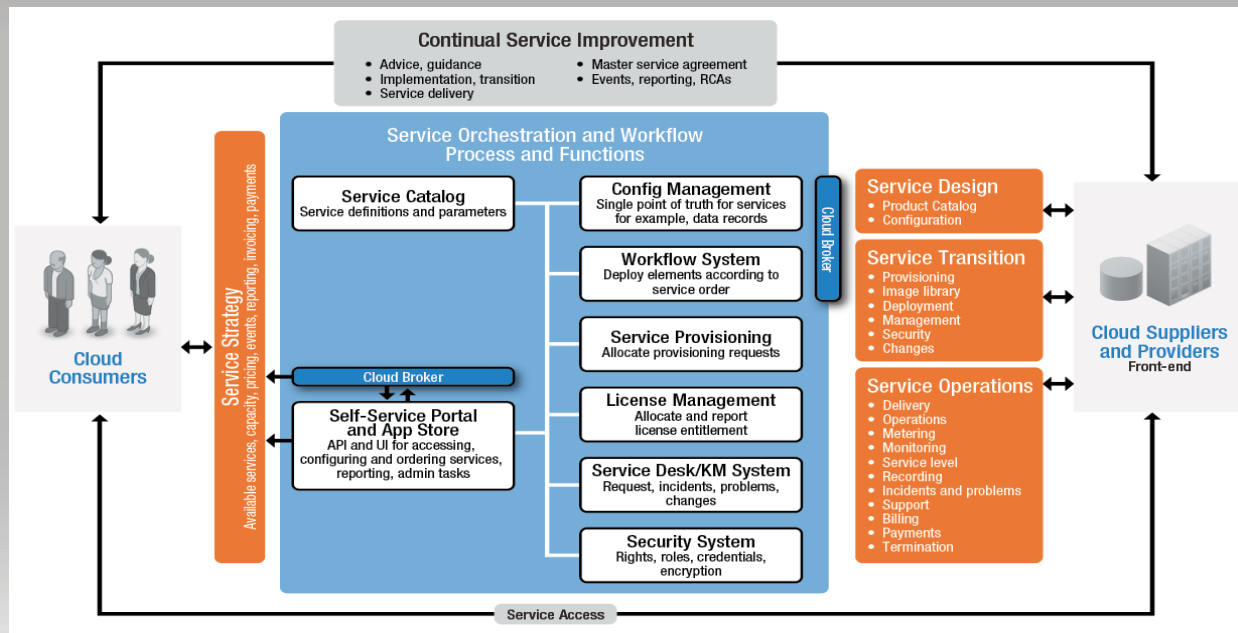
Continual Service Improvement
• Advice, guidance
• Implementation, transition
• Service delivery
• Master service agreement
• Events, reporting, RCAs

Cloud Consumers

Service Strategy
Available services, capacity, pricing, events, reporting, invoicing, payments

Service Orchestration and Workflow Process and Functions

Service Catalog
Service definitions and parameters

Cloud Broker

Self-Service Portal and App Store
API and UI for accessing, configuring and ordering services, reporting, admin tasks

Config Management
Single point of truth for services for example, data records

Workflow System
Deploy elements according to service order

Service Provisioning
Allocate provisioning requests

License Management
Allocate and report license entitlement

Service Desk/KM System
Request, incidents, problems, changes

Security System
Rights, roles, credentials, encryption

Cloud Broker

Service Design
• Product Catalog
• Configuration

Service Transition
• Provisioning
• Image library
• Deployment
• Management
• Security
• Changes

Service Operations
• Delivery
• Operations
• Metering
• Monitoring
• Service level
• Recording
• Incidents and problems
• Support
• Billing
• Payments
• Termination

Cloud Suppliers and Providers
Front-end

Service Access